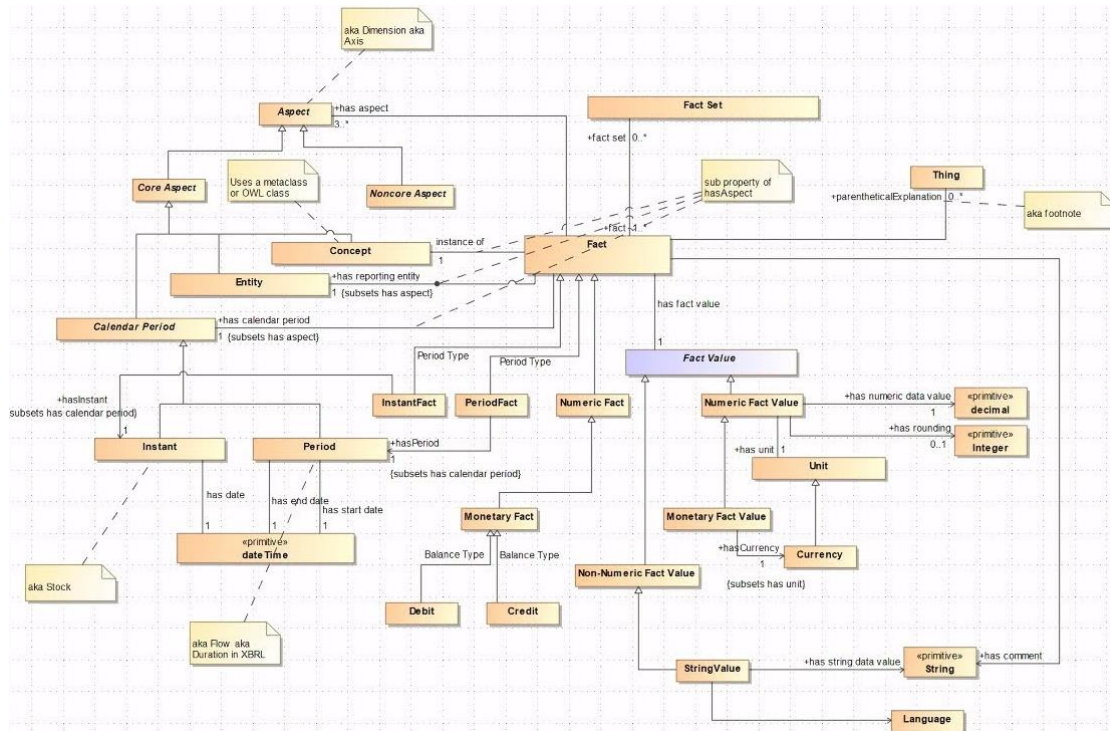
aka Dimension aka Axis

Aspect
+has aspect
3..*

Fact Set
+fact set 0..*

Uses a metaclass or OWL class

Core Aspect

Noncore Aspect

sub property of hasAspect

Thing
+parentheticalExplanation 0..*
aka footnote

+fact 1

Concept
instance of
1

Fact

Entity
+has reporting entity
1 {subsets has aspect}

has fact value
1

Calendar Period
+has calendar period
1 {subsets has aspect}

Period Type
Period Type

Fact Value

+hasInstant
subsets has calendar period)
1

InstantFact
PeriodFact
Numeric Fact
Numeric Fact Value
+has numeric data value
1
«primitive»
decimal
+has rounding
0..1
«primitive»
Integer

Instant
Period
+hasPeriod
1
{subsets has calendar period}

+has unit 1
Unit

has date
has end date
has start date
1
1
1

«primitive»
dateTime

Monetary Fact
Balance Type
Balance Type

Monetary Fact Value
+hasCurrency
1
Currency
{subsets has unit}

Non-Numeric Fact Value

aka Stock

Debit
Credit

aka Flow aka Duration in XBRL

StringValue
+has string data value
«primitive»
String
+has comment

Language